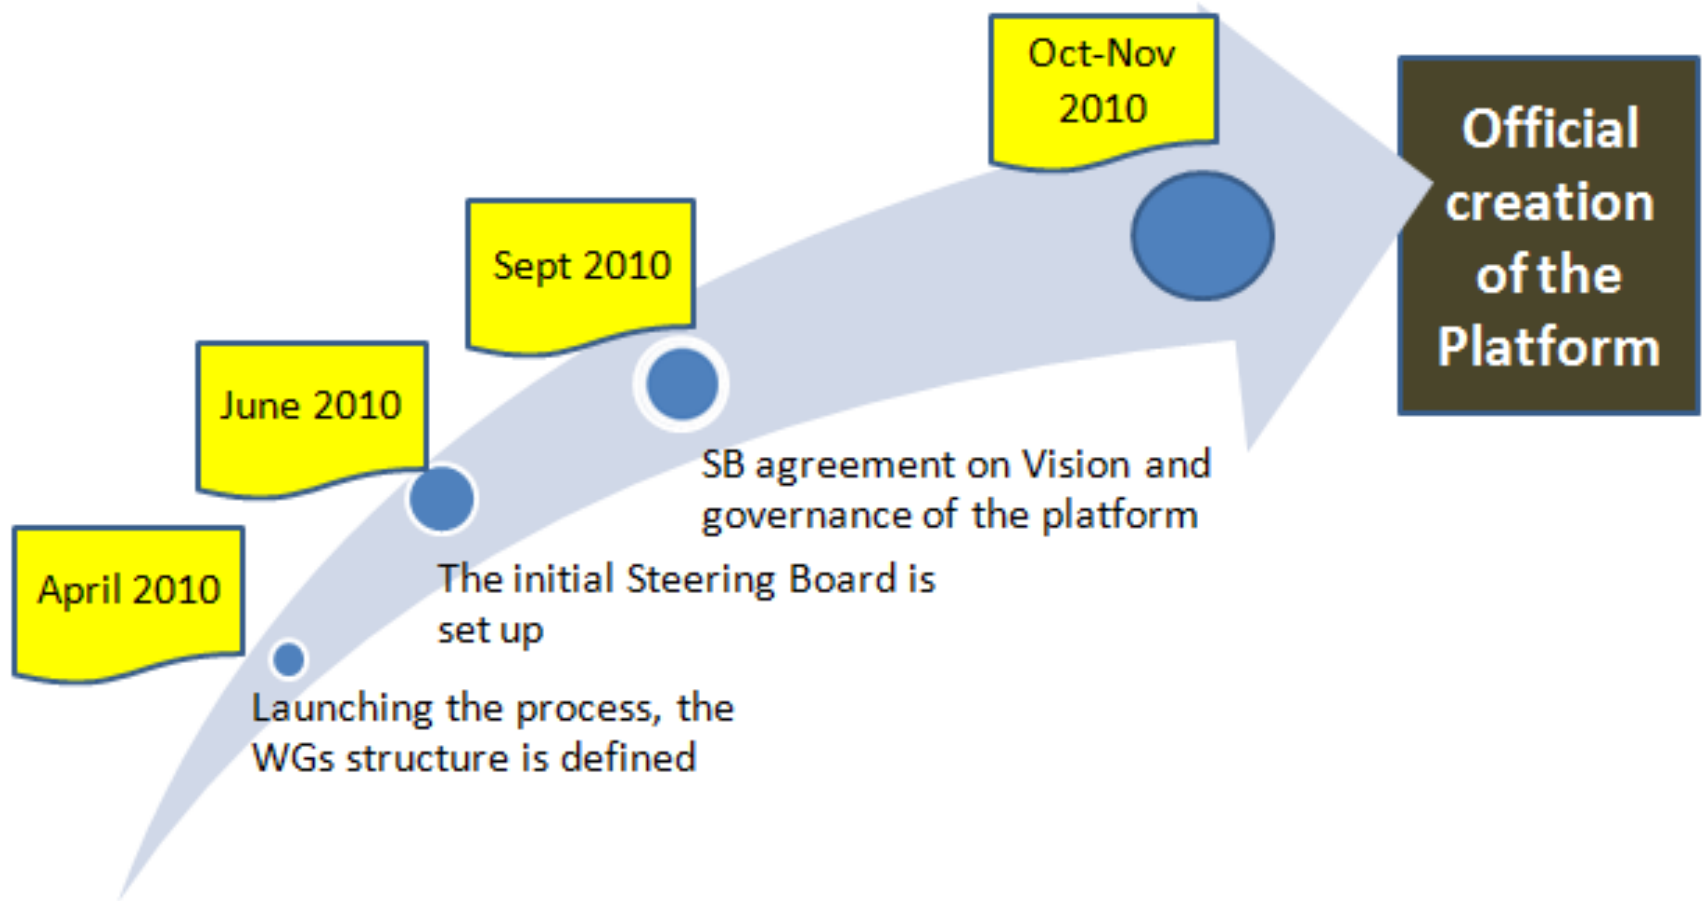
April 2010

Launching the process, the WGs structure is defined

June 2010

The initial Steering Board is set up

Sept 2010

SB agreement on Vision and governance of the platform

Oct-Nov 2010

Official creation of the Platform